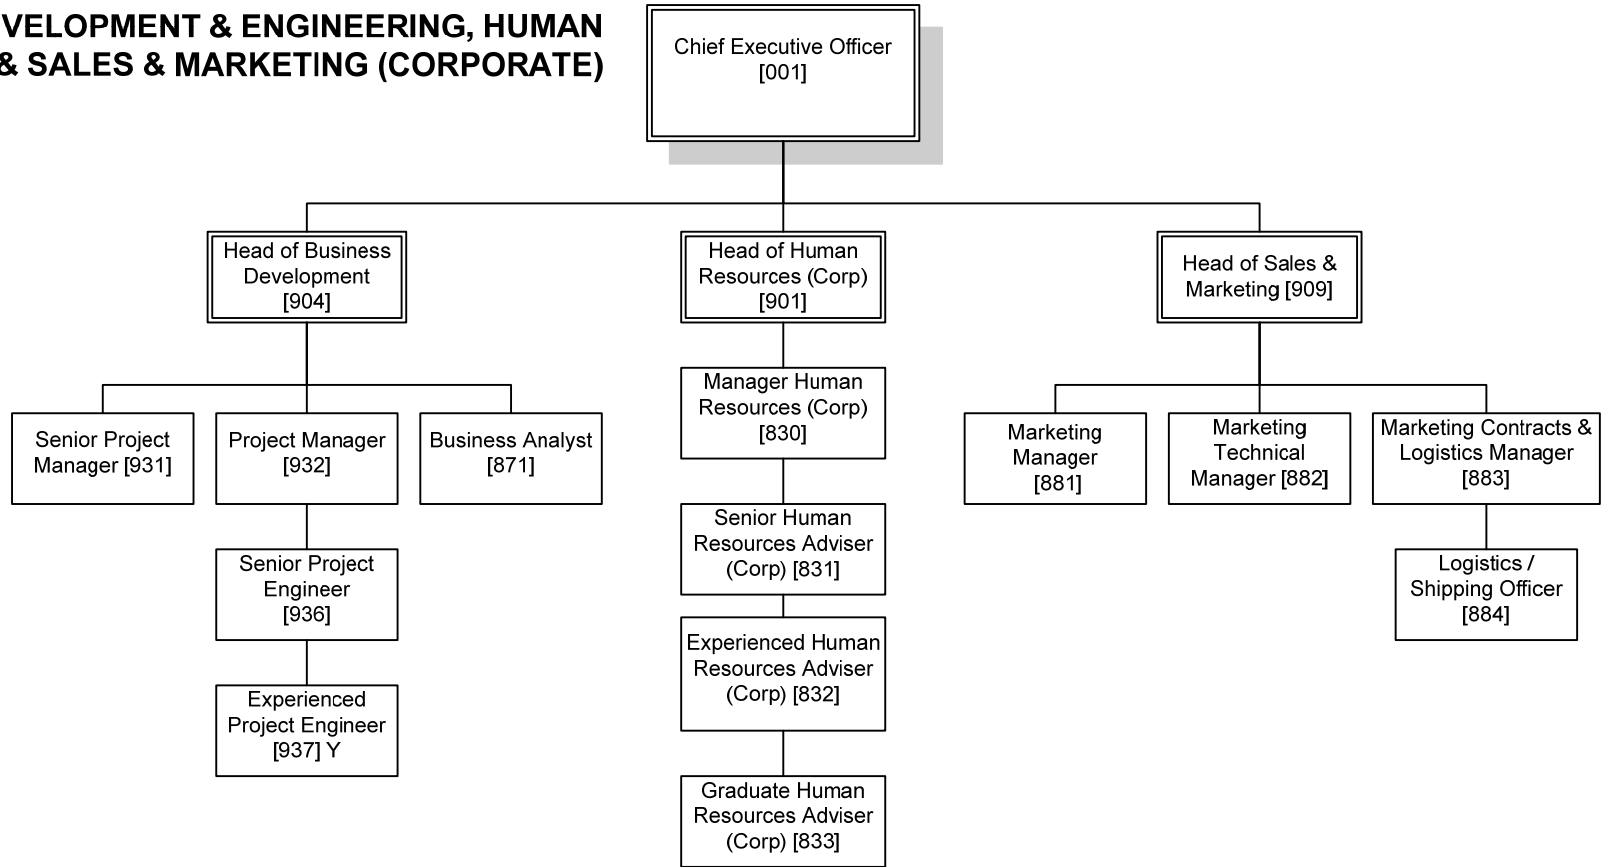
VELOPMENT & ENGINEERING, HUMAN
& SALES & MARKETING (CORPORATE)

Chief Executive Officer
[001]

Head of Business Development
[904]

Head of Human Resources (Corp)
[901]

Head of Sales & Marketing [909]

Senior Project Manager [931]

Project Manager
[932]

Business Analyst
[871]

Senior Project Engineer
[936]

Experienced Project Engineer
[937] Y

Manager Human Resources (Corp)
[830]

Senior Human Resources Adviser (Corp) [831]

Experienced Human Resources Adviser (Corp) [832]

Graduate Human Resources Adviser (Corp) [833]

Marketing Manager
[881]

Marketing Technical Manager [882]

Marketing Contracts & Logistics Manager
[883]

Logistics / Shipping Officer
[884]